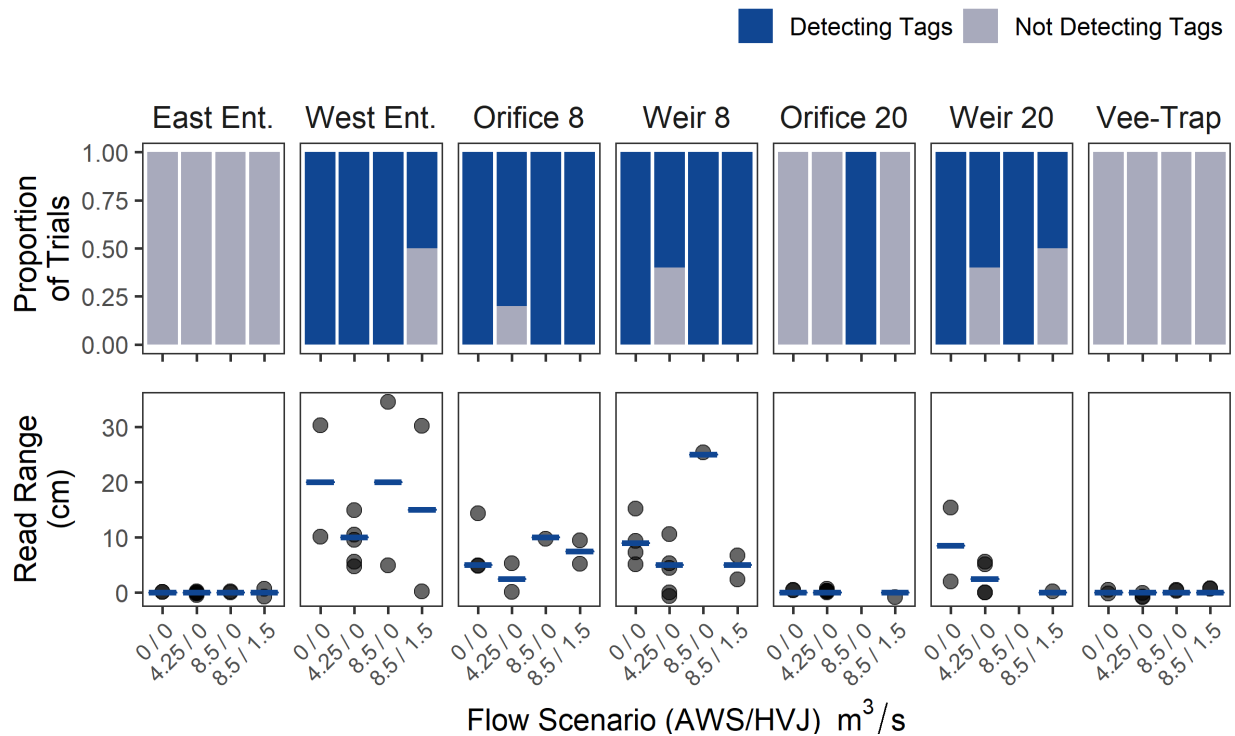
Detecting Tags Not Detecting Tags

East Ent. West Ent. Orifice 8 Weir 8 Orifice 20 Weir 20 Vee-Trap

Proportion of Trials

1.00
0.75
0.50
0.25
0.00

Read Range (cm)

30
20
10
0

0 / 0
4.25 / 0
8.5 / 0
8.5 / 1.5

Flow Scenario (AWS/HVJ) $m^3/s$